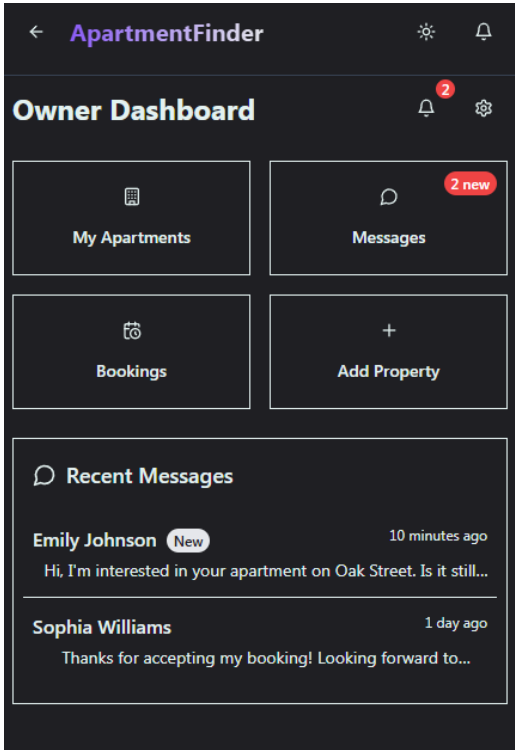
ApartmentFinder

Owner Dashboard

2

My Apartments

Messages

2 new

Bookings

+

Add Property

Recent Messages

Emily Johnson New

10 minutes ago

Hi, I'm interested in your apartment on Oak Street. Is it still...

Sophia Williams

1 day ago

Thanks for accepting my booking! Looking forward to...